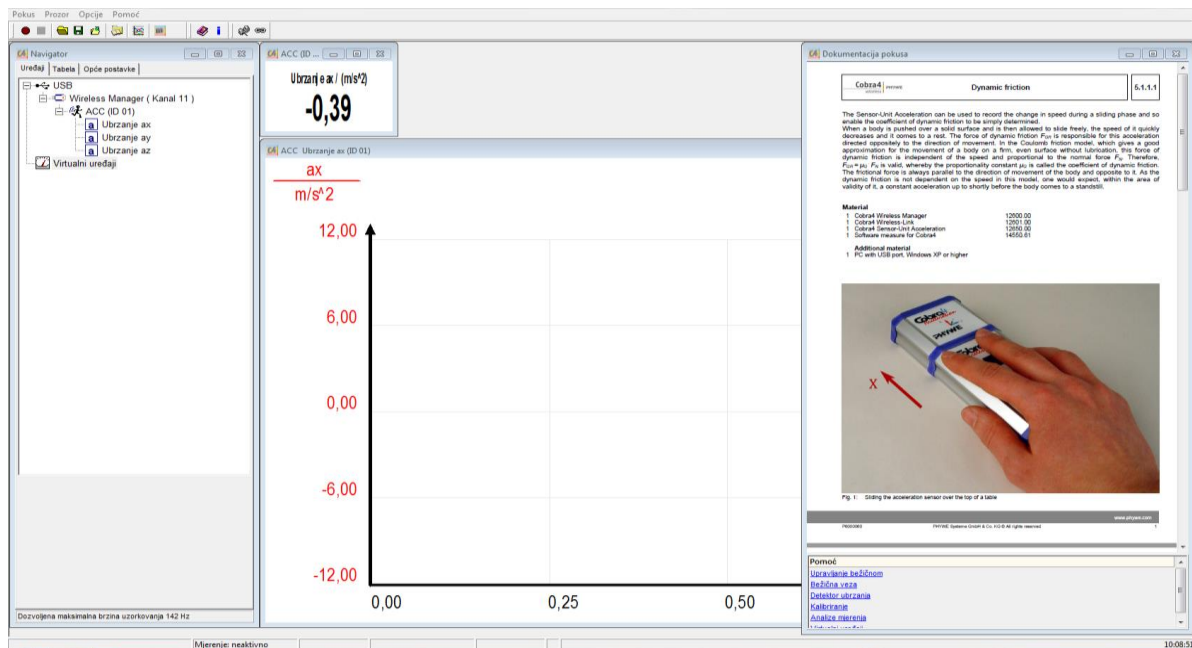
Pokus Prozor Opcije Pomoć

Navigator

Uređaji | Tabela | Opće postavke

USB
Wireless Manager ( Kanal 11 )
ACC (ID 01)
a Ubrzanje ax
a Ubrzanje ay
a Ubrzanje az
Virtualni uređaji

Dozvoljena maksimalna brzina uzorkovanja 142 Hz

ACC (ID ...

Ubrzanje ax / (m/s^2)
-0,39

ACC Ubrzanje ax (ID 01)

ax
m/s^2

12,00
6,00
0,00
-6,00
-12,00

0,00 0,25 0,50

Dokumentacija pokusa

Cobra4 | PHYWE | Dynamic friction | 5.1.1.1

The Sensor-Unit Acceleration can be used to record the change in speed during a sliding phase and so enable the coefficient of dynamic friction to be simply determined.
When a body is pushed over a solid surface and is then allowed to slide freely, the speed of it quickly decreases and it comes to a rest. The force of dynamic friction $F_{GR}$ is responsible for this acceleration directed oppositely to the direction of movement. In the Coulomb friction model, which gives a good approximation for the movement of a body on a firm, even surface without lubrication, this force of dynamic friction is independent of the speed and proportional to the normal force $F_N$. Therefore, $F_{GR} = \mu_G \cdot F_N$ is valid, whereby the proportionality constant $\mu_G$ is called the coefficient of dynamic friction. The frictional force is always parallel to the direction of movement of the body and opposite to it. As the dynamic friction is not dependent on the speed in this model, one would expect, within the area of validity of it, a constant acceleration up to shortly before the body comes to a standstill.

Material
1 Cobra4 Wireless Manager 12600.00
1 Cobra4 Wireless-Link 12601.00
1 Cobra4 Sensor-Unit Acceleration 12650.00
1 Software measure for Cobra4 14550.61

Additional material
1 PC with USB port, Windows XP or higher

X

Fig. 1: Sliding the acceleration sensor over the top of a table

www.phywe.com
P6000960 PHYWE Systeme GmbH & Co. KG © All rights reserved 1

Pomoć
Upravljanje bežičnom
Bežična veza
Detektor ubrzanja
Kalibriranje
Analize mjerenja

Mjerenje: neaktivno
10:08:51